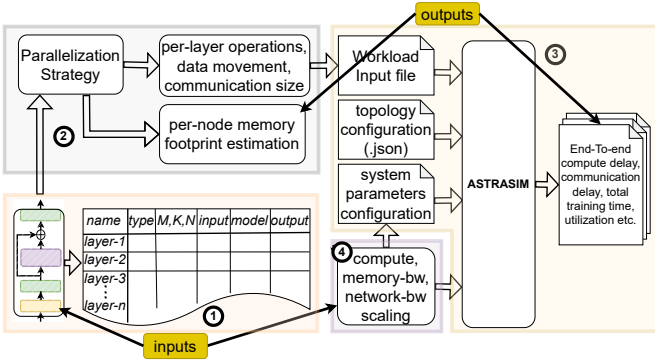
outputs

Parallelization Strategy

per-layer operations, data movement, communication size

per-node memory footprint estimation

2

Workload Input file

topology configuration (.json)

system parameters configuration

ASTRASIM

3

End-To-end compute delay, communication delay, total training time, utilization etc.

| name | type | M,K,N | input | model | output |
|---|---|---|---|---|---|
| layer-1 | | | | | |
| layer-2 | | | | | |
| layer-3 | | | | | |
| ⋮ | | | | | |
| layer-n | | | | | |

4

compute, memory-bw, network-bw scaling

1

inputs